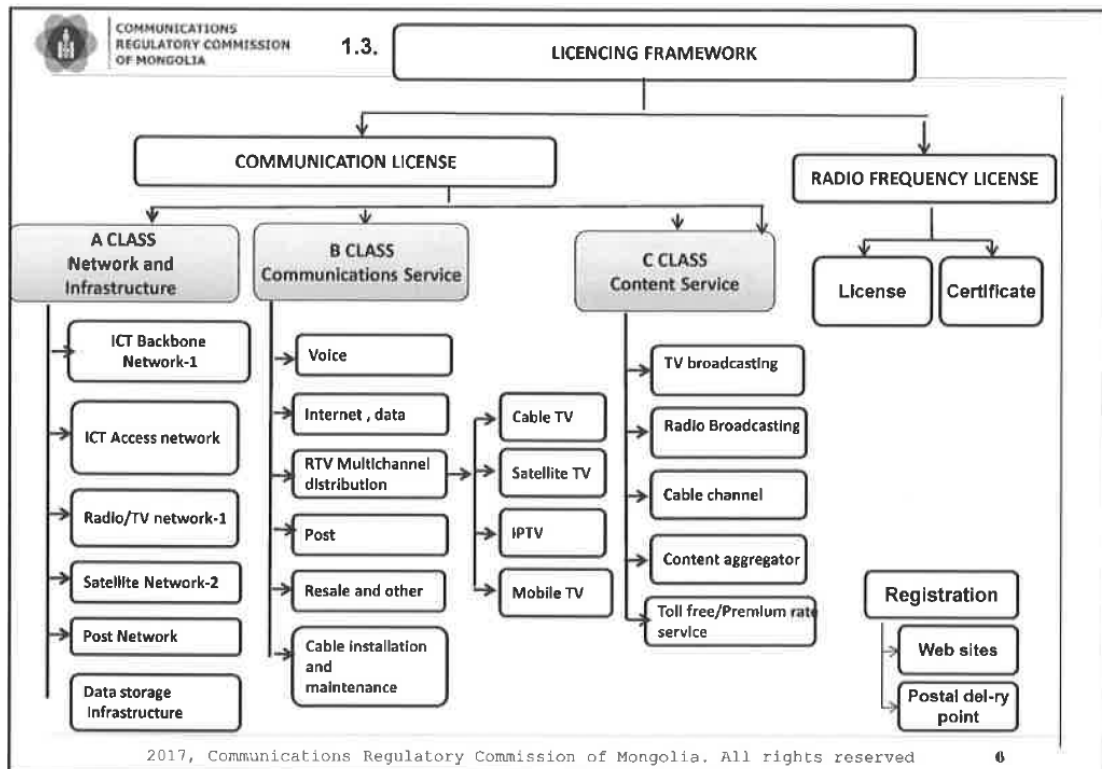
COMMUNICATIONS REGULATORY COMMISSION OF MONGOLIA

1.3.

LICENCING FRAMEWORK

COMMUNICATION LICENSE

RADIO FREQUENCY LICENSE

A CLASS
Network and Infrastructure

B CLASS
Communications Service

C CLASS
Content Service

License

Certificate

ICT Backbone Network-1

ICT Access network

Radio/TV network-1

Satellite Network-2

Post Network

Data storage Infrastructure

Voice

Internet , data

RTV Multichannel distribution

Post

Resale and other

Cable installation and maintenance

Cable TV

Satellite TV

IPTV

Mobile TV

TV broadcasting

Radio Broadcasting

Cable channel

Content aggregator

Toll free/Premium rate service

Registration

Web sites

Postal del-ry point

2017, Communications Regulatory Commission of Mongolia. All rights reserved 6